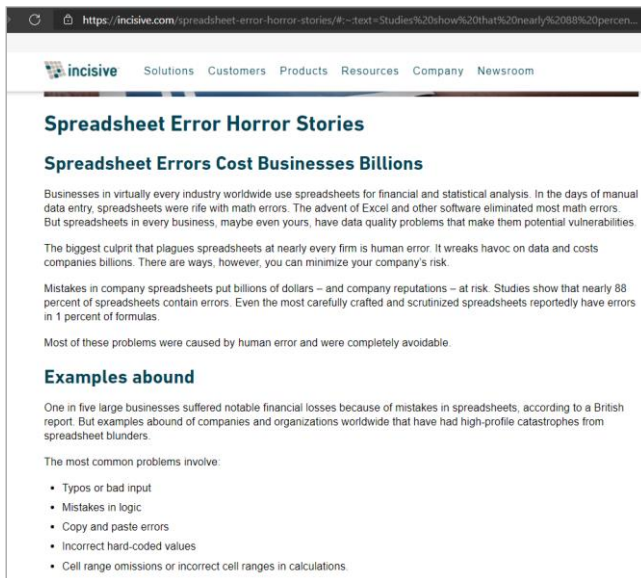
https://incisive.com/spreadsheet-error-horror-stories/#:~:text=Studies%20show%20that%20nearly%2088%20percen...

incisive Solutions Customers Products Resources Company Newsroom

Spreadsheet Error Horror Stories

Spreadsheet Errors Cost Businesses Billions

Businesses in virtually every industry worldwide use spreadsheets for financial and statistical analysis. In the days of manual data entry, spreadsheets were rife with math errors. The advent of Excel and other software eliminated most math errors. But spreadsheets in every business, maybe even yours, have data quality problems that make them potential vulnerabilities.

The biggest culprit that plagues spreadsheets at nearly every firm is human error. It wreaks havoc on data and costs companies billions. There are ways, however, you can minimize your company's risk.

Mistakes in company spreadsheets put billions of dollars – and company reputations – at risk. Studies show that nearly 88 percent of spreadsheets contain errors. Even the most carefully crafted and scrutinized spreadsheets reportedly have errors in 1 percent of formulas.

Most of these problems were caused by human error and were completely avoidable.

Examples abound

One in five large businesses suffered notable financial losses because of mistakes in spreadsheets, according to a British report. But examples abound of companies and organizations worldwide that have had high-profile catastrophes from spreadsheet blunders.

The most common problems involve:

- Typos or bad input
- Mistakes in logic
- Copy and paste errors
- Incorrect hard-coded values
- Cell range omissions or incorrect cell ranges in calculations.